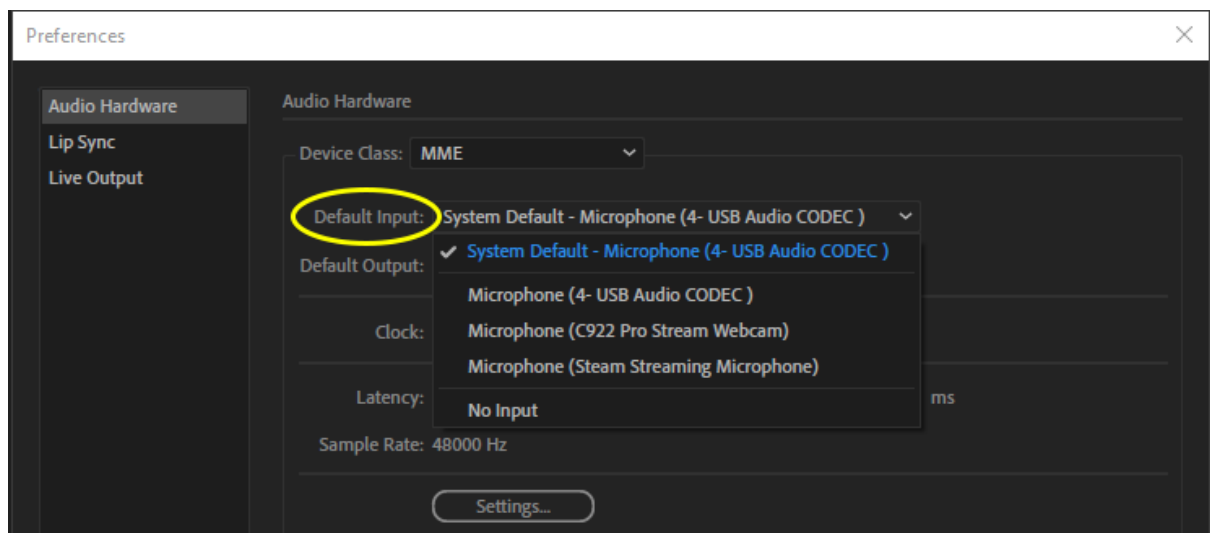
Preferences

Audio Hardware
Lip Sync
Live Output

Audio Hardware

Device Class: MME

Default Input: System Default - Microphone (4- USB Audio CODEC )

✔ System Default - Microphone (4- USB Audio CODEC )
Microphone (4- USB Audio CODEC )
Microphone (C922 Pro Stream Webcam)
Microphone (Steam Streaming Microphone)
No Input

Default Output:

Clock:

Latency: ms

Sample Rate: 48000 Hz

Settings...